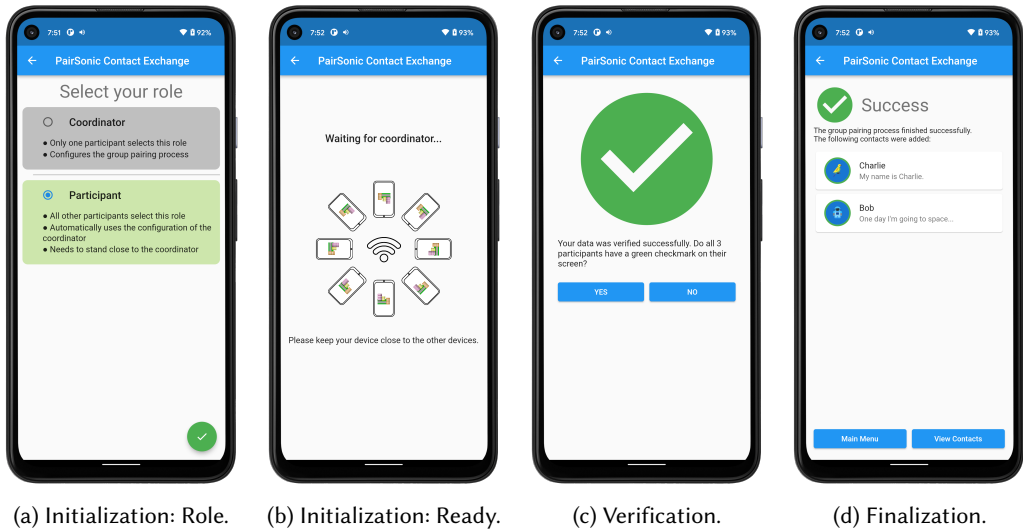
7:51 92%
PairSonic Contact Exchange
Select your role
Coordinator
● Only one participant selects this role
● Configures the group pairing process
Participant
● All other participants select this role
● Automatically uses the configuration of the coordinator
● Needs to stand close to the coordinator

(a) Initialization: Role.

7:52 93%
PairSonic Contact Exchange
Waiting for coordinator...
Please keep your device close to the other devices.

(b) Initialization: Ready.

7:52 93%
PairSonic Contact Exchange
Your data was verified successfully. Do all 3 participants have a green checkmark on their screen?
YES
NO

(c) Verification.

7:52 93%
PairSonic Contact Exchange
Success
The group pairing process finished successfully. The following contacts were added:
Charlie
My name is Charlie.
Bob
One day I'm going to space...
Main Menu
View Contacts

(d) Finalization.